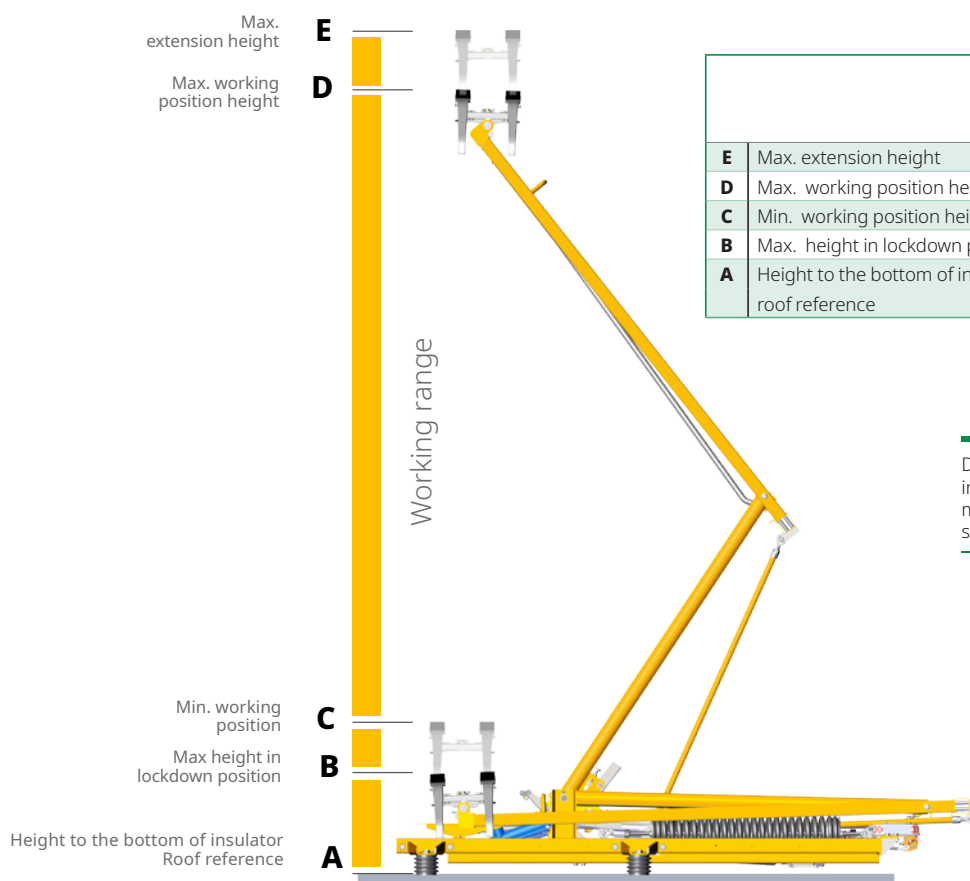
Max. extension height E

Max. working position height D

Working range

Min. working position C

Max height in lockdown position B

Height to the bottom of insulator Roof reference A

| | |
|---|---|
| E | Max. extension height |
| D | Max. working position he |
| C | Min. working position hei |
| B | Max. height in lockdown p |
| A | Height to the bottom of in roof reference |

D
ir
n
s